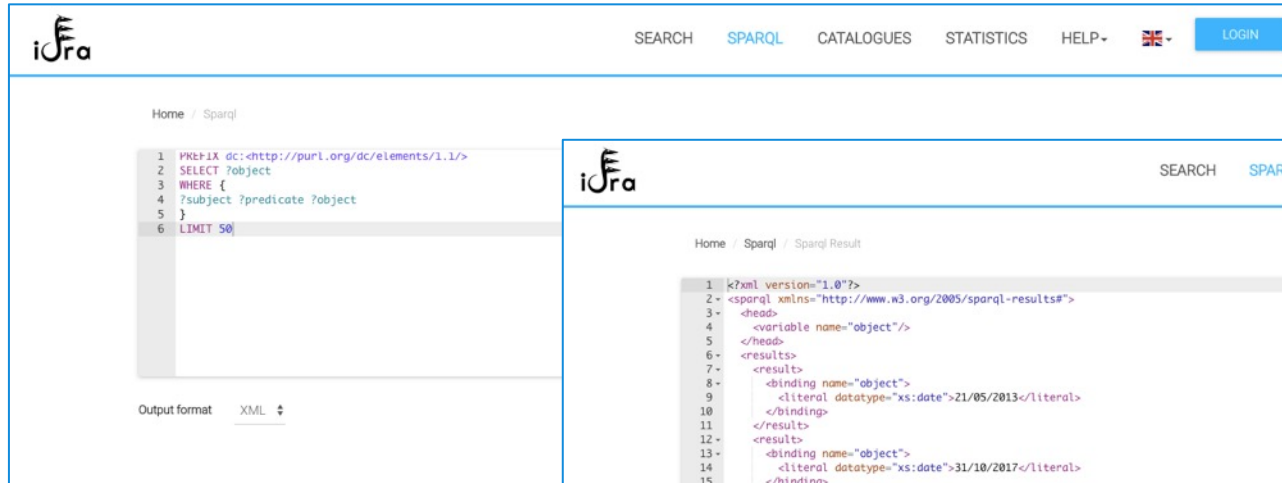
iUra

SEARCH SPARQL CATALOGUES STATISTICS HELP LOGIN

Home / Sparql

1 PREFIX dc:<http://purl.org/dc/elements/1.1/>
2 SELECT ?object
3 WHERE {
4 ?subject ?predicate ?object
5 }
6 LIMIT 50

Output format XML

iUra

SEARCH SPAR

Home / Sparql / Sparql Result

1 <?xml version="1.0"?>
2 <sparql xmlns="http://www.w3.org/2005/sparql-results#">
3 <head>
4 <variable name="object"/>
5 </head>
6 <results>
7 <result>
8 <binding name="object">
9 <literal datatype="xs:date">21/05/2013</literal>
10 </binding>
11 </result>
12 <result>
13 <binding name="object">
14 <literal datatype="xs:date">31/10/2017</literal>
15 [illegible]